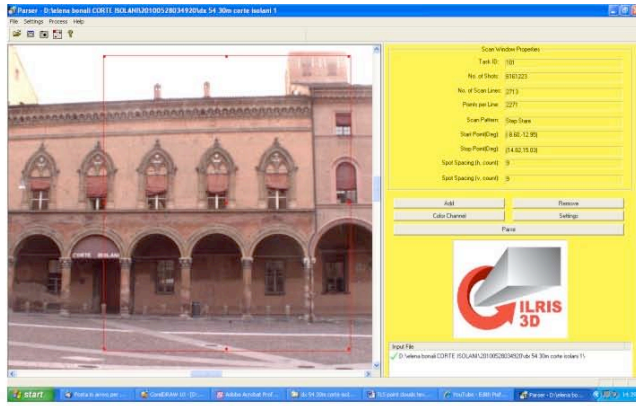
Parser - D:\elena bonali\CORTE ISOLANI\20100528034920\dx 54 30m corte isolani 1

File Settings Process Help

Scan Window Properties

Task ID: 101

No. of Shots: 6161223

No. of Scan Lines: 2713

Points per Line: 2271

Scan Pattern: Step Stare

Start Point(Deg): (-9.60,-12.95)

Stop Point(Deg): (14.82,15.03)

Spot Spacing (h, count): 9

Spot Spacing (v, count): 9

Add

Remove

Color Channel

Settings

Parse

ILRIS 3D

CORTE ISOLANI

Input File

D:\elena bonali\CORTE ISOLANI\20100528034920\dx 54 30m corte isolani 1\

start

Posta in arrivo per ...

CorelDRAW 10 - [D:...

Adobe Acrobat Prof...

dx 54 30m corte isol...

TLS point clouds ter...

YouTube - Edith Piaf...

Parser - D:\elena bo...